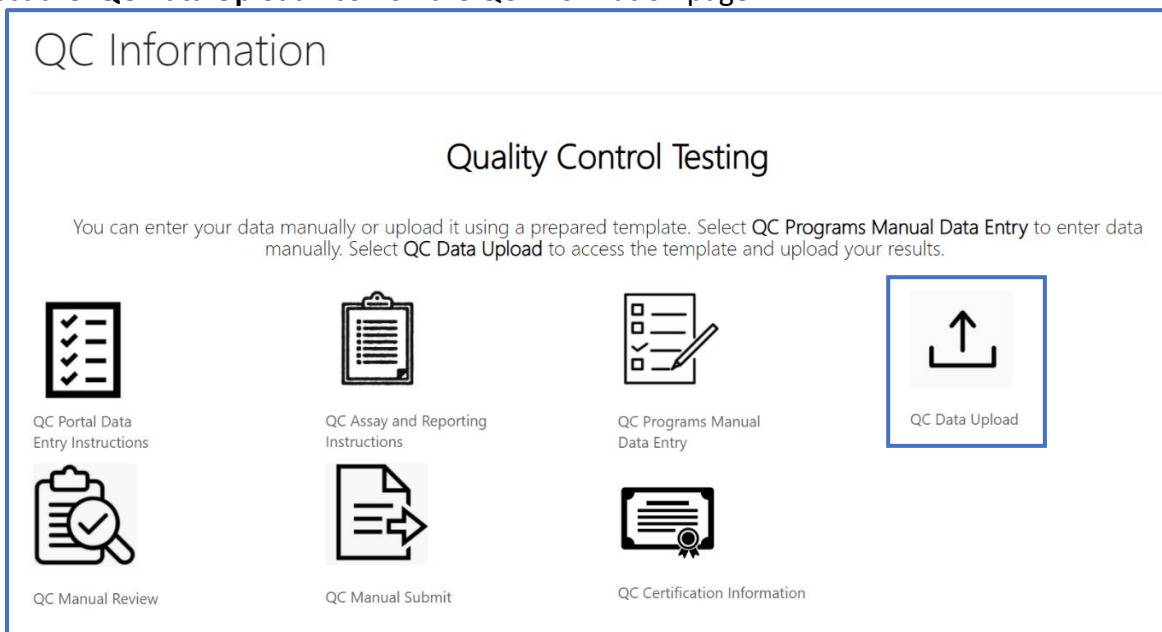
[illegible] QC Data Upload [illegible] QC Information page

QC Information

Quality Control Testing

You can enter your data manually or upload it using a prepared template. Select **QC Programs Manual Data Entry** to enter data manually. Select **QC Data Upload** to access the template and upload your results.

QC Portal Data Entry Instructions

QC Assay and Reporting Instructions

QC Programs Manual Data Entry

QC Data Upload

QC Manual Review

QC Manual Submit

QC Certification Information